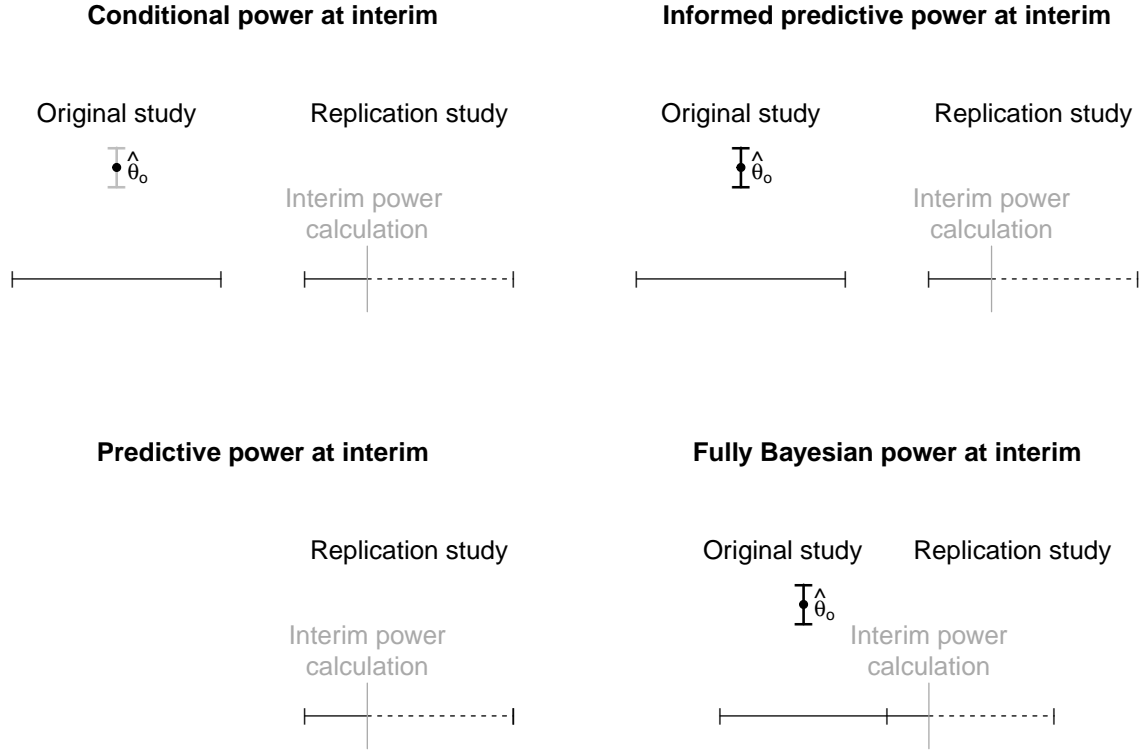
**Conditional power at interim**

Original study

$\hat{\theta}_o$

Replication study

Interim power calculation

**Informed predictive power at interim**

Original study

$\hat{\theta}_o$

Replication study

Interim power calculation

**Predictive power at interim**

Replication study

Interim power calculation

**Fully Bayesian power at interim**

Original study

$\hat{\theta}_o$

Replication study

Interim power calculation